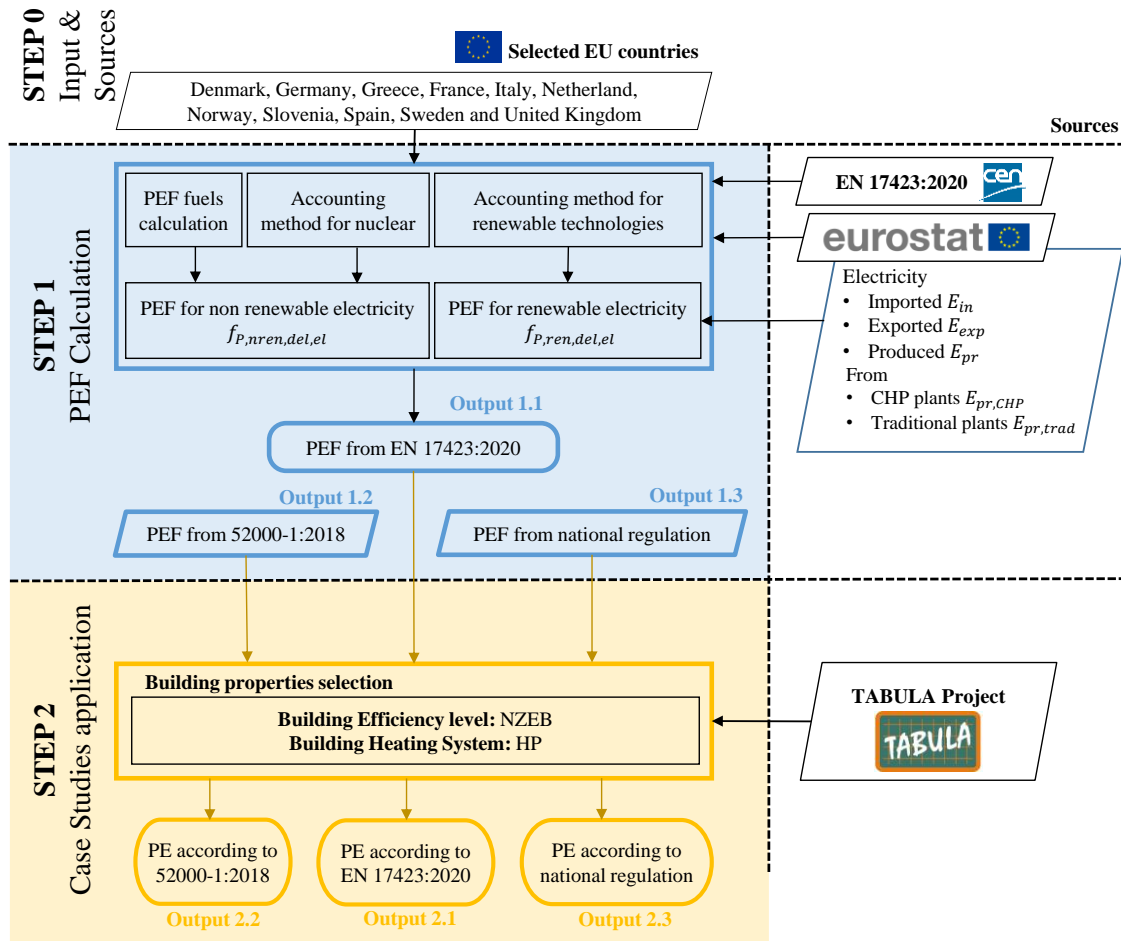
STEP 0
Input & Sources

Selected EU countries

Denmark, Germany, Greece, France, Italy, Netherland, Norway, Slovenia, Spain, Sweden and United Kingdom

Sources

STEP 1
PEF Calculation

PEF fuels calculation

Accounting method for nuclear

Accounting method for renewable technologies

PEF for non renewable electricity $f_{P,nren,del,el}$

PEF for renewable electricity $f_{P,ren,del,el}$

EN 17423:2020

cen

eurostat

Electricity
• Imported $E_{in}$
• Exported $E_{exp}$
• Produced $E_{pr}$
From
• CHP plants $E_{pr,CHP}$
• Traditional plants $E_{pr,trad}$

Output 1.1

PEF from EN 17423:2020

Output 1.2

PEF from 52000-1:2018

Output 1.3

PEF from national regulation

STEP 2
Case Studies application

Building properties selection

Building Efficiency level: NZEB
Building Heating System: HP

TABULA Project

TABULA

PE according to 52000-1:2018

PE according to EN 17423:2020

PE according to national regulation

Output 2.2

Output 2.1

Output 2.3